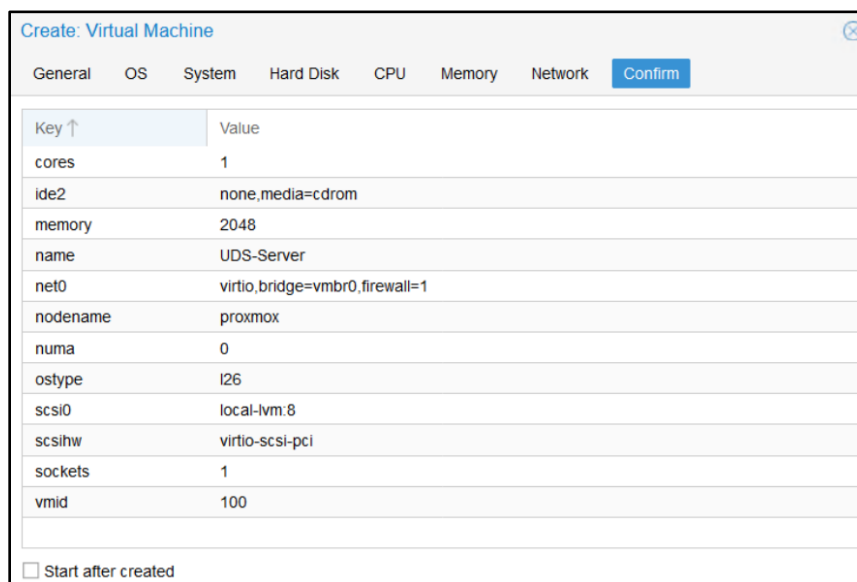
Create: Virtual Machine

General OS System Hard Disk CPU Memory Network Confirm

| Key ↑ | Value |
|---|---|
| cores | 1 |
| ide2 | none,media=cdrom |
| memory | 2048 |
| name | UDS-Server |
| net0 | virtio,bridge=vmbr0,firewall=1 |
| nodename | proxmox |
| numa | 0 |
| ostype | l26 |
| scsi0 | local-lvm:8 |
| scsihw | virtio-scsi-pci |
| sockets | 1 |
| vmid | 100 |

Start after created